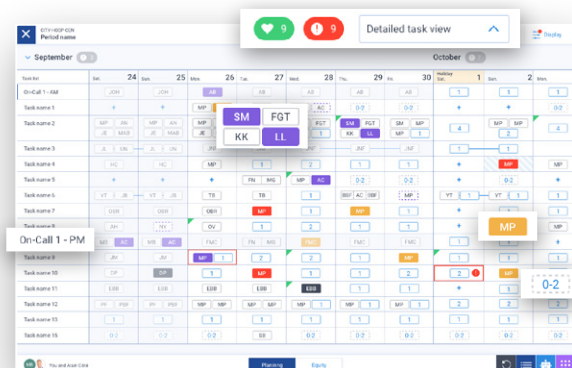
9 9 Detailed task view

DTV-400P ICN
Period name

Display

September

October

Task list

Sat. 24
Sun. 25
Mon. 26
Tue. 27
Wed. 28
Thu. 29
Fri. 30
Holiday Sat. 1
Sun. 2
Mon. 3

On-Call 1 - AM
Task name 1
Task name 2
Task name 3
Task name 4
Task name 5
Task name 6
Task name 7
Task name 8
Task name 9
Task name 10
Task name 11
Task name 12
Task name 13
Task name 15

SM FGT
KK LL

On-Call 1 - PM

MP

0-2

JOH JOH AB AB AB 1 1 1
MP AC 0-2 0-2 1 1
MP JE MP JE MAB JE MAB FGT SM MP SM MP LL MP JE 1 4 1 MP MP 2
JE JE JE JE JE JE JNF JNF 1 1
HC HC MP 2 1 1 MP MP
FN MG MP AC 0-2 0-2
VT VT TB TB BRF AC GBF YT YT 1
GBR GBR GBR MP 1 MP 1 MP
JH NV OV 1 1 1 1
MS AC MS AC FMC FMC FMC FMC 1 1
JM JM MP 1 2 1 1 1 1
DP DP 1 MP 1 2 2 MP
EBB EBB EBB EBB 1 1 1
PR PRR MP MP MP MP MP 1 1
1 1 1 1 1 1
0-2 0-2 0-2 0-2 0-2 0-2

You and Axel Cole
Planning
Equity